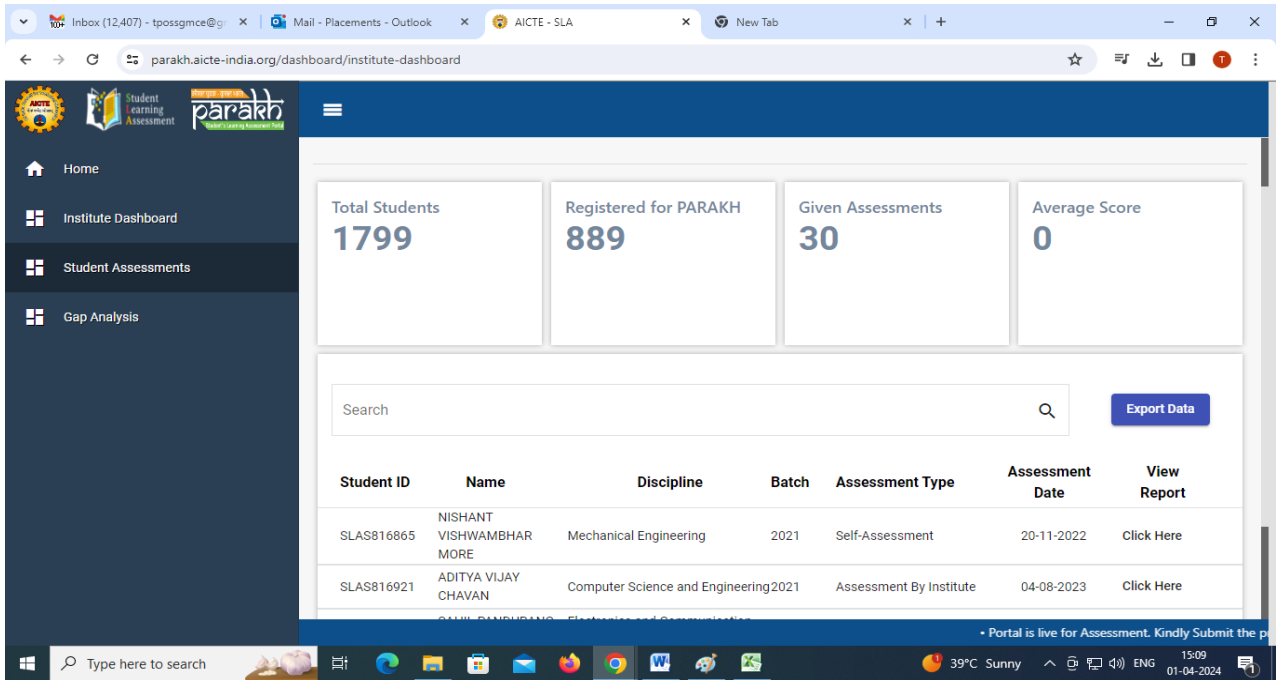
Inbox (12,407) - tpossgmce@g ×
Mail - Placements - Outlook ×
AICTE - SLA ×
New Tab ×
+

parakh.aicte-india.org/dashboard/institute-dashboard

AICTE
Student Learning Assessment
parakh
Student's Learning Assessment Portal

Home
Institute Dashboard
Student Assessments
Gap Analysis

Total Students
1799

Registered for PARAKH
889

Given Assessments
30

Average Score
0

Search

Export Data

| Student ID | Name | Discipline | Batch | Assessment Type | Assessment Date | View Report |
|---|---|---|---|---|---|---|
| SLAS816865 | NISHANT VISHWAMBHAR MORE | Mechanical Engineering | 2021 | Self-Assessment | 20-11-2022 | Click Here |
| SLAS816921 | ADITYA VIJAY CHAVAN | Computer Science and Engineering | 2021 | Assessment By Institute | 04-08-2023 | Click Here |
| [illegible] | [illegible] | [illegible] | | | | |

• Portal is live for Assessment. Kindly Submit the p

Type here to search
39°C Sunny
ENG
15:09
01-04-2024